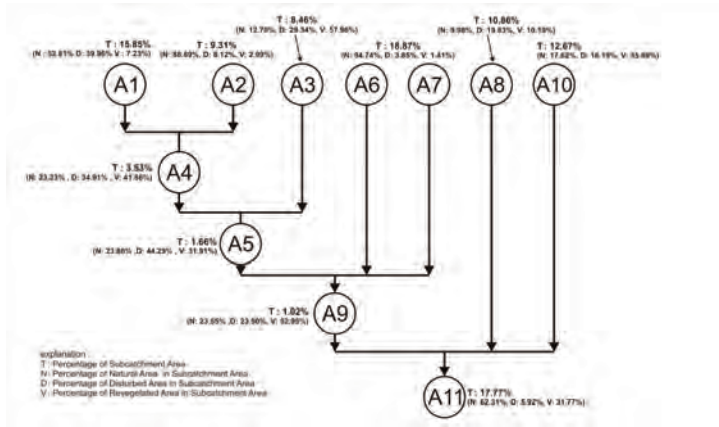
T : 15.85%
(N : 53.81% D: 39.96% V : 7.23%)

T : 9.31%
(N: 88.69%, D: 8.12%, V: 2.99%)

T : 8.46%
(N: 12.79%, D: 29.34%, V: 57.96%)

T : 18.87%
(N: 94.74%, D: 3.85%, V: 1.41%)

T : 10.86%
(N: 9.98%, D: 19.83%, V: 10.19%)

T : 12.67%
(N: 17.62%, D: 16.19%, V: 55.69%)

A1 A2 A3 A6 A7 A8 A10

T : 3.53%
(N: 23.23%, D: 34.81%, V: 41.96%)

A4

T : 1.66%
(N: 23.86%, D: 44.23%, V: 31.91%)

A5

T : 1.02%
(N: 23.55%, D: 23.56%, V: 52.89%)

A9

explanation :
T : Percentage of Subcatchment Area
N : Percentage of Natural Area in Subcatchment Area
D : Percentage of Disturbed Area in Subcatchment Area
V : Percentage of Revegetated Area in Subcatchment Area

A11

T: 17.77%
(N: 62.31%, D: 5.92%, V: 31.77%)